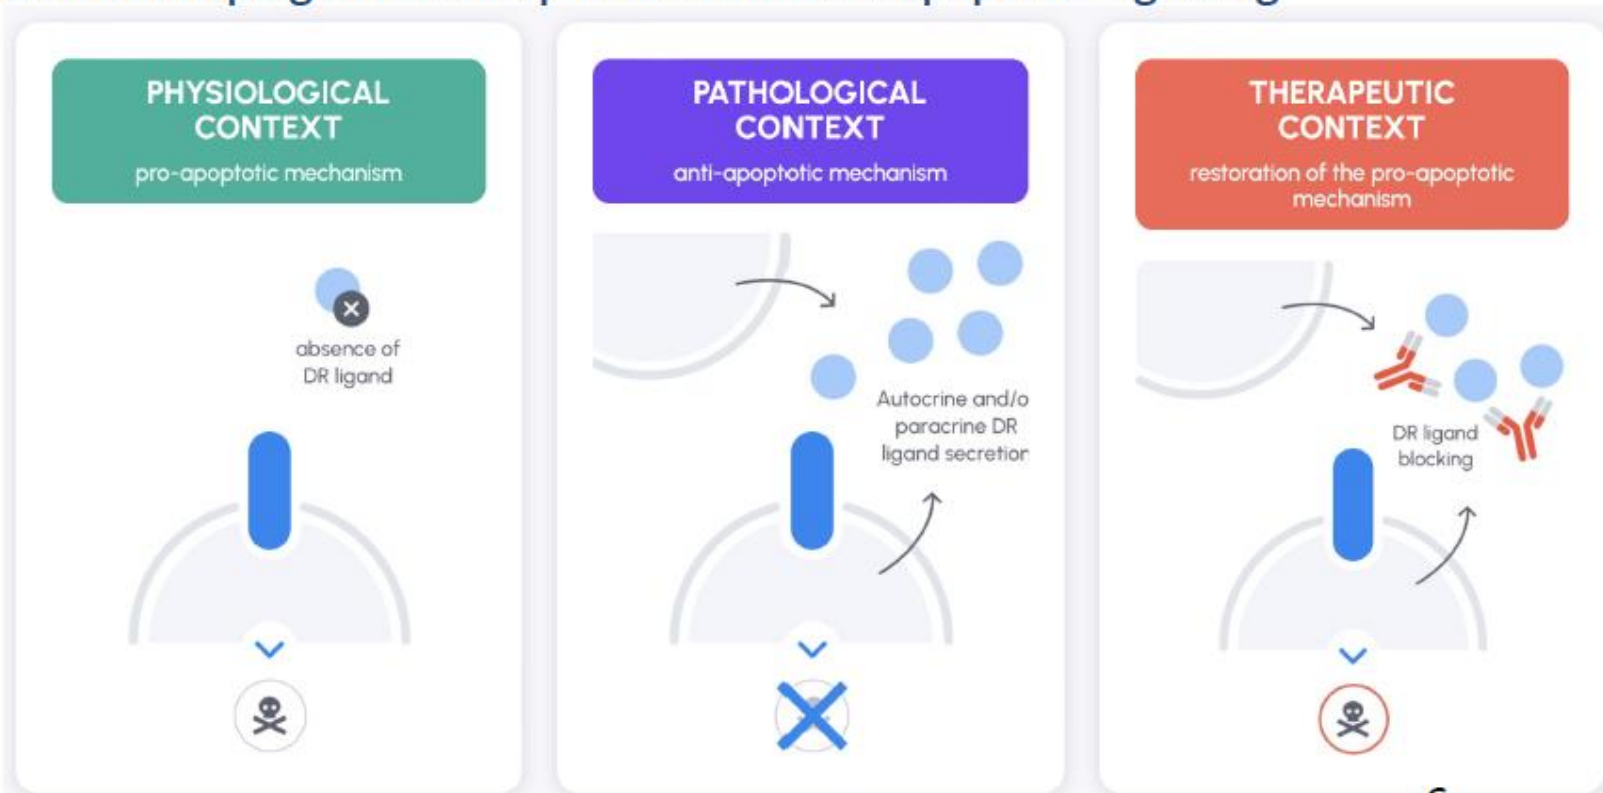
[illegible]

PHYSIOLOGICAL CONTEXT
pro-apoptotic mechanism

absence of DR ligand

PATHOLOGICAL CONTEXT
anti-apoptotic mechanism

Autocrine and/o paracrine DR ligand secretior

THERAPEUTIC CONTEXT
restoration of the pro-apoptotic mechanism

DR ligand blocking